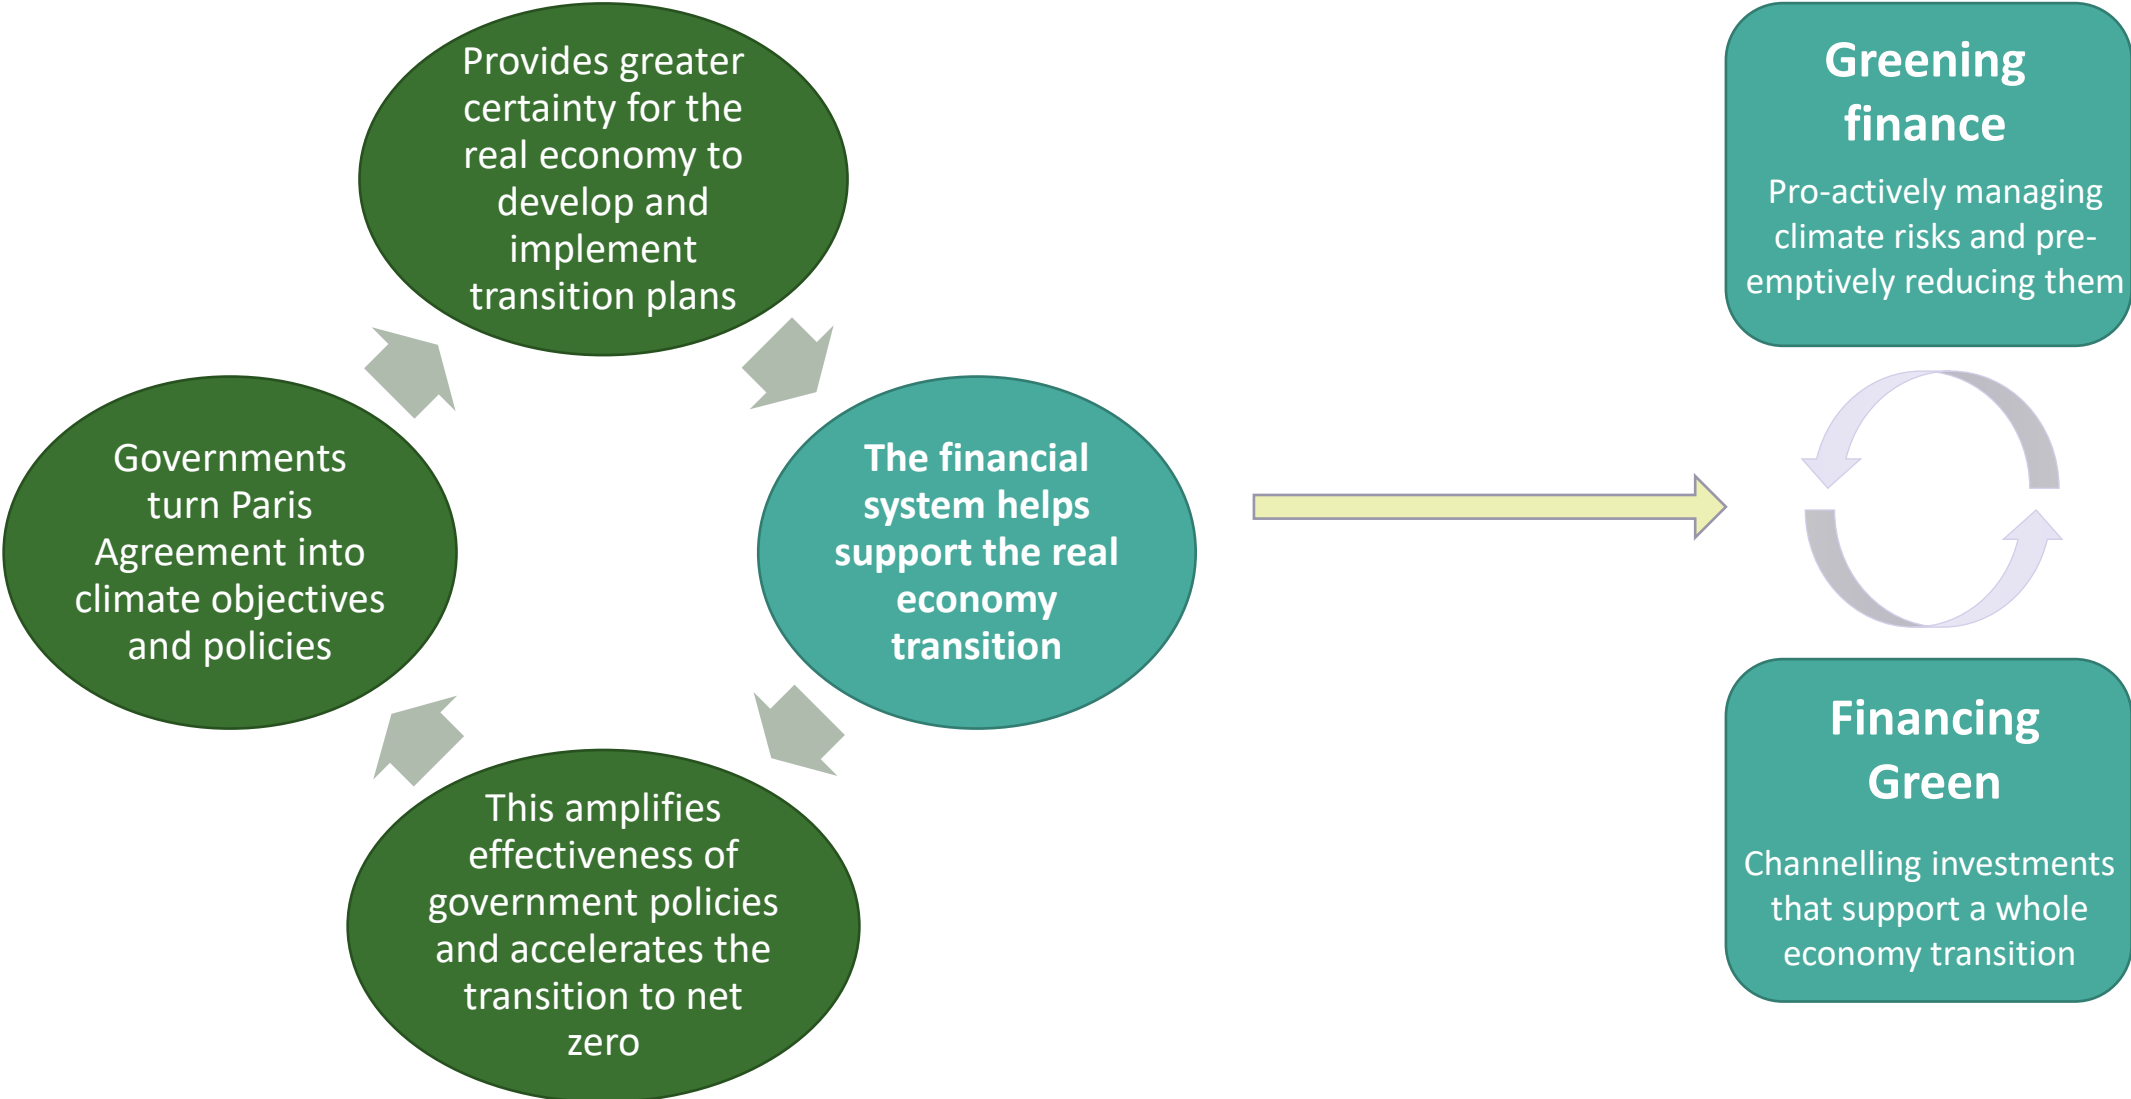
Provides greater certainty for the real economy to develop and implement transition plans

The financial system helps support the real economy transition

This amplifies effectiveness of government policies and accelerates the transition to net zero

Governments turn Paris Agreement into climate objectives and policies

Greening finance

Pro-actively managing climate risks and pre-emptively reducing them

Financing Green

Channelling investments that support a whole economy transition